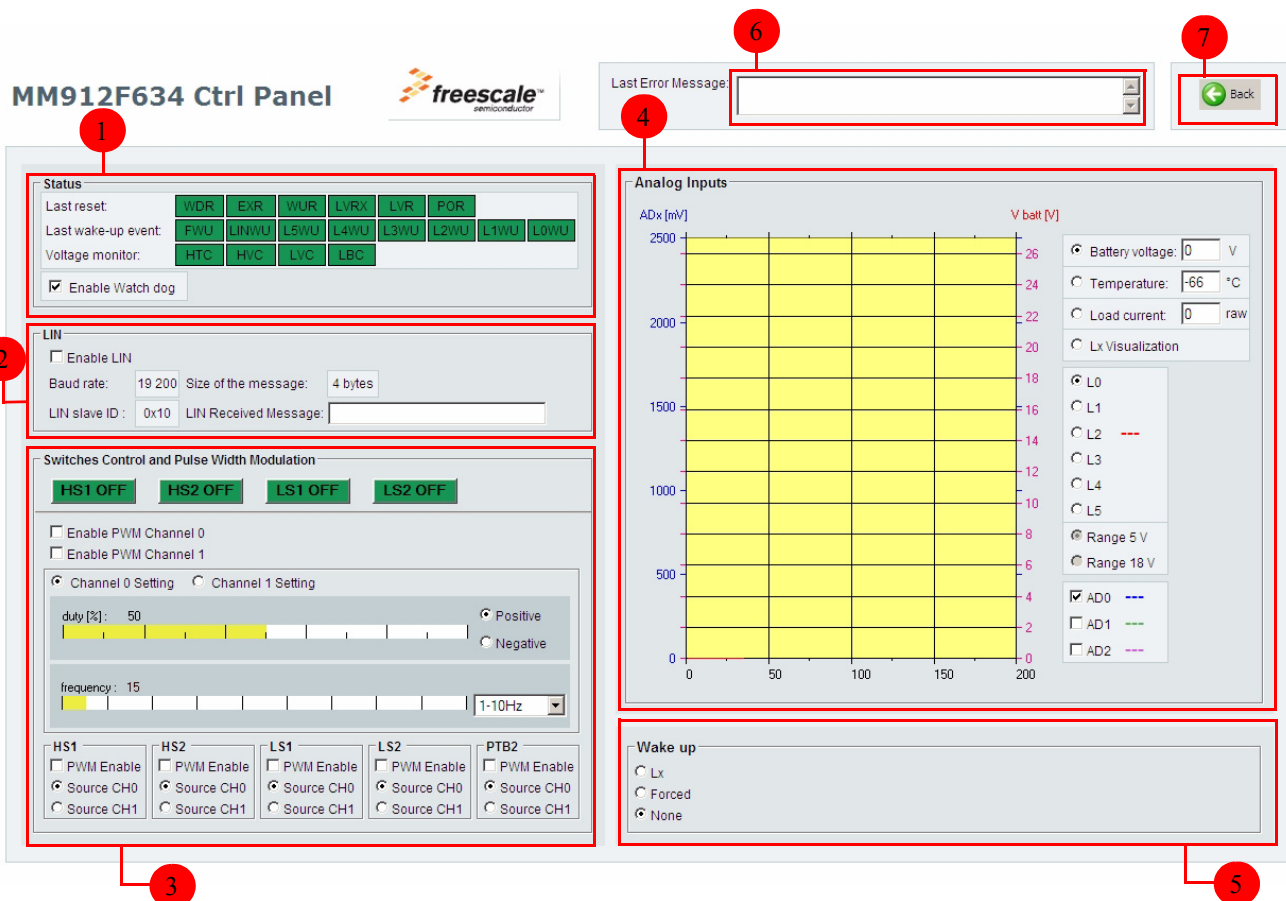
6

7

MM912F634 Ctrl Panel

freescale semiconductor

Last Error Message:

Back

1

4

Status
Last reset: WDR EXR WUR LVRX LVR POR
Last wake-up event: FWU LINWU L5WU L4WU L3WU L2WU L1WU L0WU
Voltage monitor: HTC HVC LVC LBC
Enable Watch dog

2

LIN
Enable LIN
Baud rate: 19 200 Size of the message: 4 bytes
LIN slave ID : 0x10 LIN Received Message:

Switches Control and Pulse Width Modulation
HS1 OFF HS2 OFF LS1 OFF LS2 OFF
Enable PWM Channel 0
Enable PWM Channel 1
Channel 0 Setting Channel 1 Setting
duty [%] : 50
Positive
Negative
frequency : 15
1-10Hz

| HS1 | HS2 | LS1 | LS2 | PTB2 |
|---|---|---|---|---|
| PWM Enable | PWM Enable | PWM Enable | PWM Enable | PWM Enable |
| Source CH0 | Source CH0 | Source CH0 | Source CH0 | Source CH0 |
| Source CH1 | Source CH1 | Source CH1 | Source CH1 | Source CH1 |

3

Analog Inputs
ADx [mV]
V batt [V]
2500
2000
1500
1000
500
0
26 24 22 20 18 16 14 12 10 8 6 4 2 0
0 50 100 150 200

Battery voltage: 0 V
Temperature: -66 °C
Load current: 0 raw
Lx Visualization
L0
L1
L2 ---
L3
L4
L5
Range 5 V
Range 18 V
AD0 ---
AD1 ---
AD2 ---

Wake up
Lx
Forced
None

5